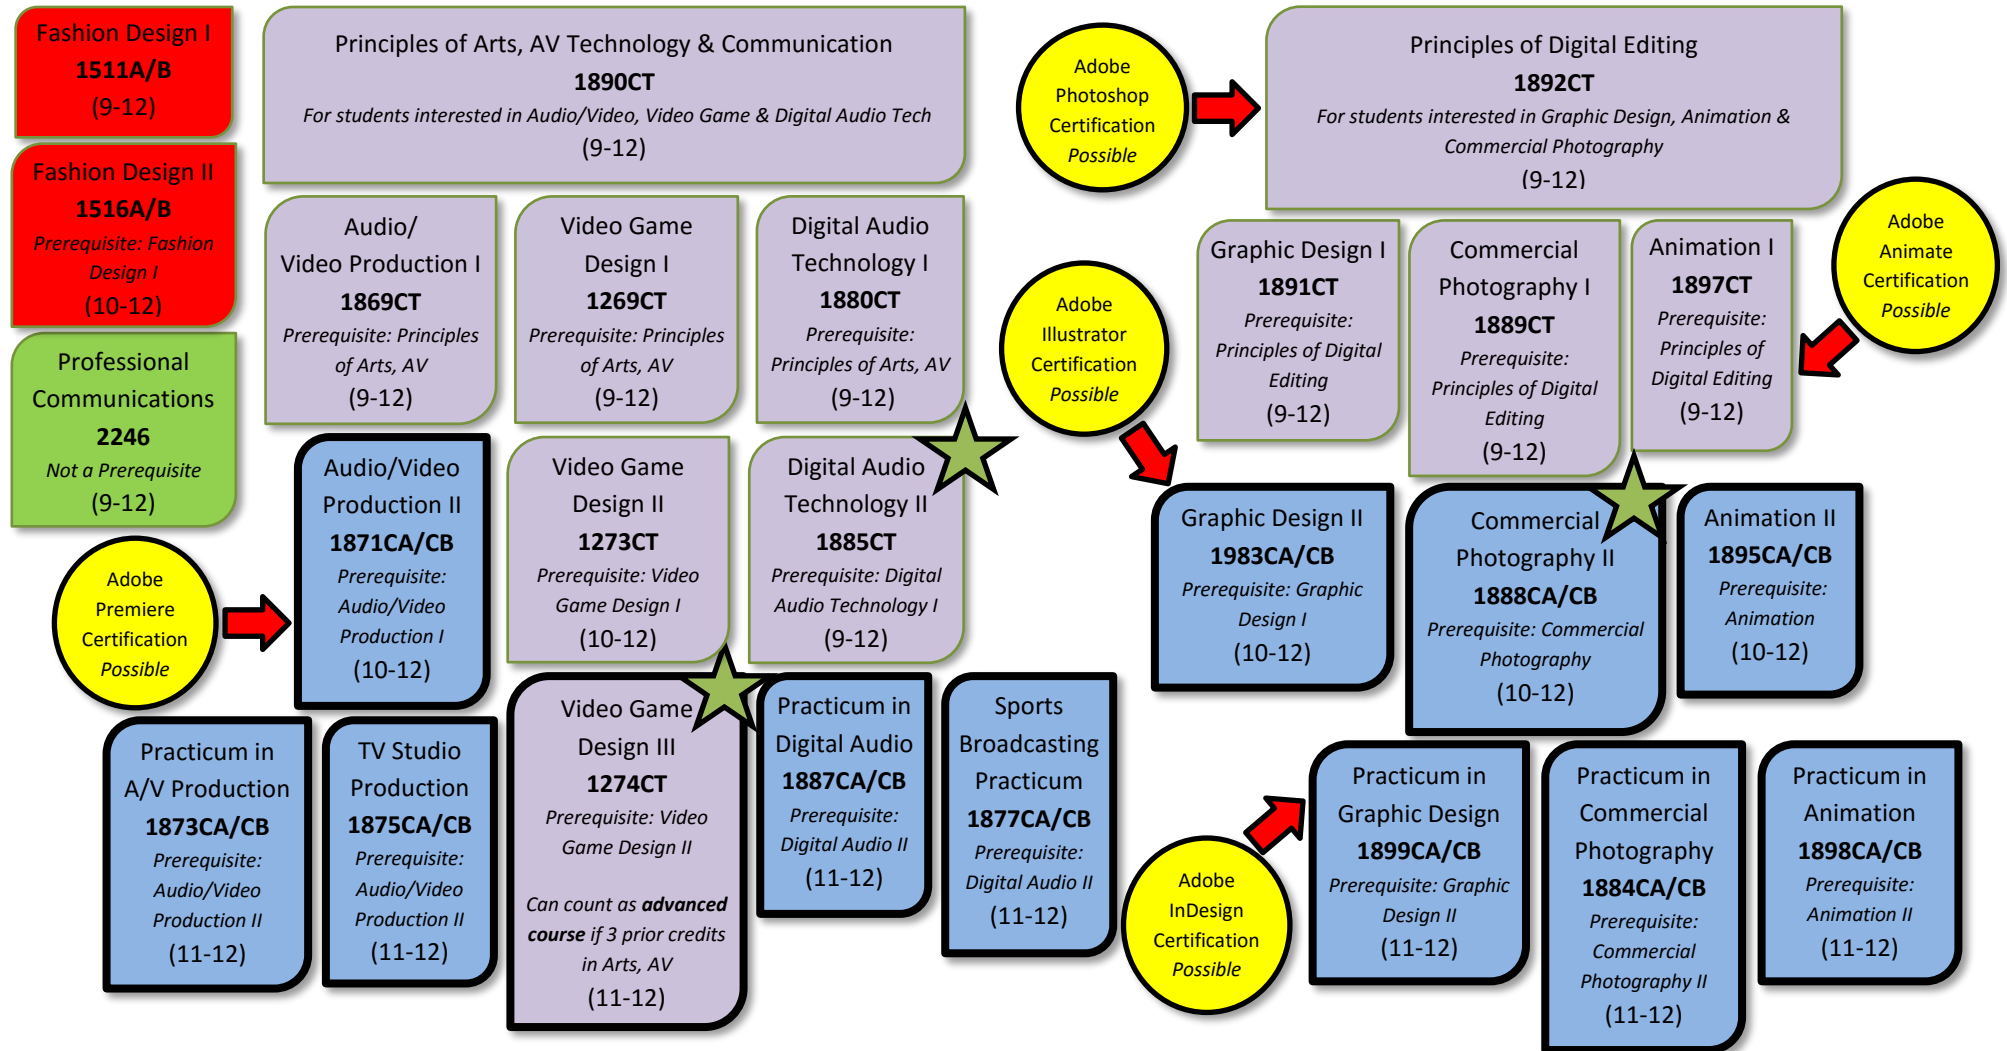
Fashion Design I
1511A/B
(9-12)

Fashion Design II
1516A/B
Prerequisite: Fashion Design I
(10-12)

Professional Communications
2246
Not a Prerequisite
(9-12)

Principles of Arts, AV Technology & Communication
1890CT
For students interested in Audio/Video, Video Game & Digital Audio Tech
(9-12)

Audio/ Video Production I
1869CT
Prerequisite: Principles of Arts, AV
(9-12)

Video Game Design I
1269CT
Prerequisite: Principles of Arts, AV
(9-12)

Digital Audio Technology I
1880CT
Prerequisite: Principles of Arts, AV
(9-12)

Adobe Photoshop Certification Possible

Principles of Digital Editing
1892CT
For students interested in Graphic Design, Animation & Commercial Photography
(9-12)

Graphic Design I
1891CT
Prerequisite: Principles of Digital Editing
(9-12)

Commercial Photography I
1889CT
Prerequisite: Principles of Digital Editing
(9-12)

Animation I
1897CT
Prerequisite: Principles of Digital Editing
(9-12)

Adobe Animate Certification Possible

Adobe Illustrator Certification Possible

Audio/Video Production II
1871CA/CB
Prerequisite: Audio/Video Production I
(10-12)

Video Game Design II
1273CT
Prerequisite: Video Game Design I
(10-12)

Digital Audio Technology II
1885CT
Prerequisite: Digital Audio Technology I
(9-12)

Graphic Design II
1983CA/CB
Prerequisite: Graphic Design I
(10-12)

Commercial Photography II
1888CA/CB
Prerequisite: Commercial Photography
(10-12)

Animation II
1895CA/CB
Prerequisite: Animation
(10-12)

Adobe Premiere Certification Possible

Practicum in A/V Production
1873CA/CB
Prerequisite: Audio/Video Production II
(11-12)

TV Studio Production
1875CA/CB
Prerequisite: Audio/Video Production II
(11-12)

Video Game Design III
1274CT
Prerequisite: Video Game Design II

Can count as advanced course if 3 prior credits in Arts, AV
(11-12)

Practicum in Digital Audio
1887CA/CB
Prerequisite: Digital Audio II
(11-12)

Sports Broadcasting Practicum
1877CA/CB
Prerequisite: Digital Audio II
(11-12)

Adobe InDesign Certification Possible

Practicum in Graphic Design
1899CA/CB
Prerequisite: Graphic Design II
(11-12)

Practicum in Commercial Photography
1884CA/CB
Prerequisite: Commercial Photography II
(11-12)

Practicum in Animation
1898CA/CB
Prerequisite: Animation II
(11-12)